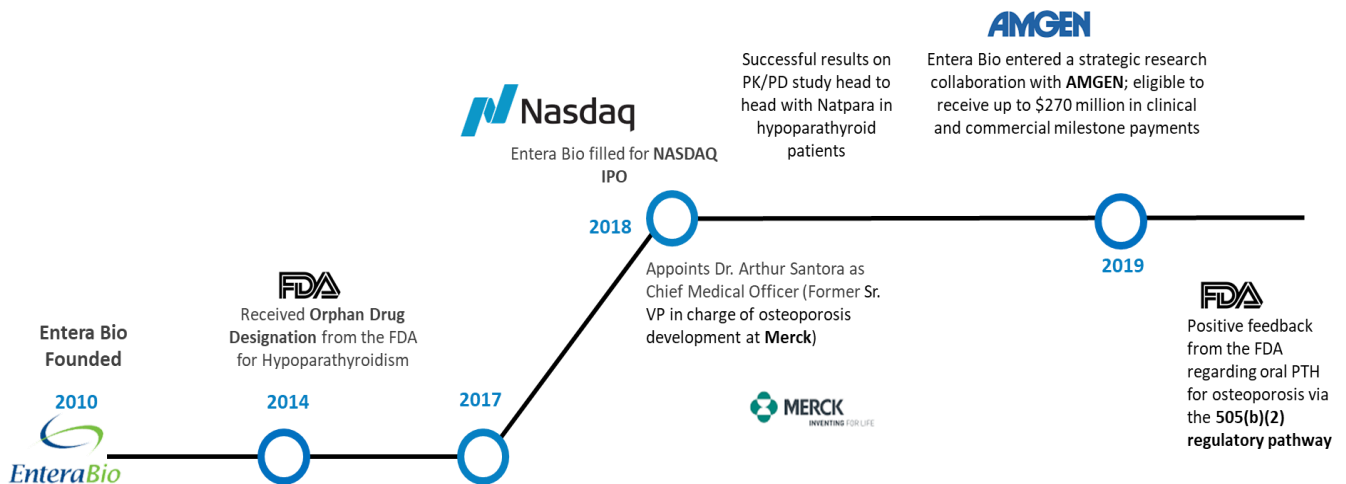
AMGEN

Entera Bio entered a strategic research collaboration with AMGEN; eligible to receive up to $270 million in clinical and commercial milestone payments

Successful results on PK/PD study head to head with Natpara in hypoparathyroid patients

Nasdaq

Entera Bio filled for NASDAQ IPO

2018

Appoints Dr. Arthur Santora as Chief Medical Officer (Former Sr. VP in charge of osteoporosis development at Merck)

2019

FDA

Positive feedback from the FDA regarding oral PTH for osteoporosis via the 505(b)(2) regulatory pathway

FDA

Received Orphan Drug Designation from the FDA for Hypoparathyroidism

Entera Bio Founded

2010

EnteraBio

2014

2017

MERCK
INVENTING FOR LIFE